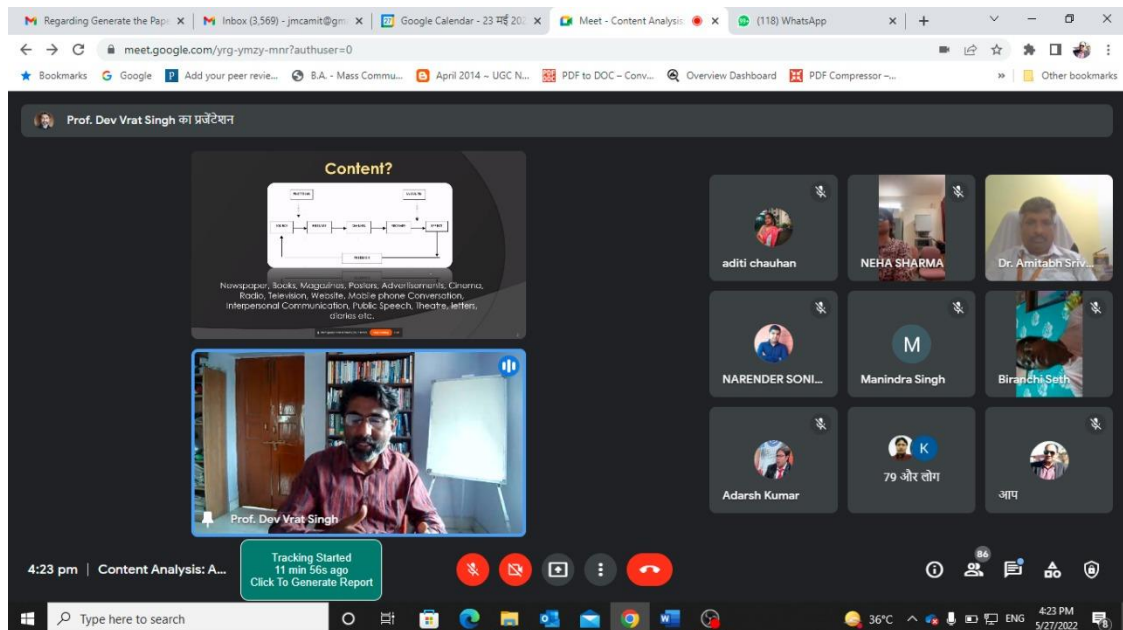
Regarding Generate the Pap | Inbox (3,569) - jmcamit@gm | Google Calendar - 23 मई 202 | Meet - Content Analysis | (118) WhatsApp

meet.google.com/yrg-ymzy-mnr?authuser=0

Bookmarks  Google  Add your peer revie...  B.A. - Mass Commu...  April 2014 ~ UGC N...  PDF to DOC – Conv...  Overview Dashboard  PDF Compressor –...  Other bookmarks

Prof. Dev Vrat Singh का प्रज़ेंटेशन

Content?

Newspaper, Books, Magazines, Posters, Advertisements, Cinema, Radio, Television, Website, Mobile phone Conversation, Interpersonal Communication, Public Speech, Theatre, letters, diaries etc.

Prof. Dev Vrat Singh

aditi chauhan
NEHA SHARMA
Dr. Amitabh Sriv...
NARENDER SONI...
M
Manindra Singh
Biranchi Seth
Adarsh Kumar
K
79 और लोग
आप

4:23 pm | Content Analysis: A...

Tracking Started
11 min 56s ago
Click To Generate Report

86

Type here to search

36°C  ENG  4:23 PM 5/27/2022